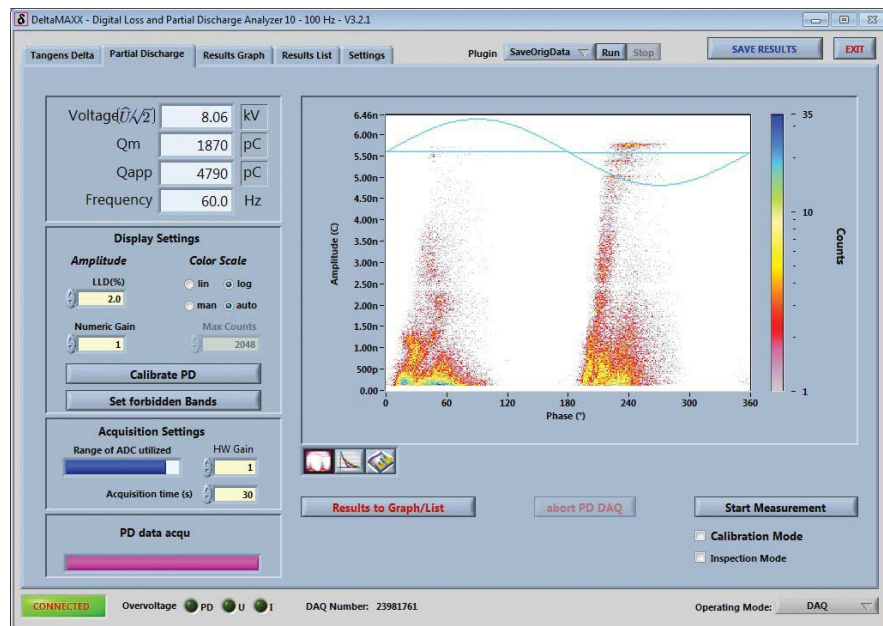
δ DeltaMAXX - Digital Loss and Partial Discharge Analyzer 10 - 100 Hz - V3.2.1

Tangens Delta | Partial Discharge | Results Graph | Results List | Settings

Plugin SaveOrigData Run Stop

SAVE RESULTS EXIT

Voltage($\hat{U}/\sqrt{2}$) 8.06 kV
Qm 1870 pC
Qapp 4790 pC
Frequency 60.0 Hz

Display Settings
Amplitude
LLD(%) 2.0
Color Scale
lin log
man auto
Numeric Gain 1
Max Counts 2048

Calibrate PD
Set forbidden Bands

Acquisition Settings
Range of ADC utilized
HW Gain 1
Acquisition time (s) 30

PD data acqu

6.46n
6.00n
5.50n
5.00n
4.50n
4.00n
3.50n
3.00n
2.50n
2.00n
1.50n
1.00n
500p
0.00
Amplitude (C)
0 60 120 180 240 300 360
Phase (°)

35
10
1
Counts

Results to Graph/List
abort PD DAQ
Start Measurement
Calibration Mode
Inspection Mode

CONNECTED Overvoltage PD U I DAQ Number: 23981761 Operating Mode: DAQ